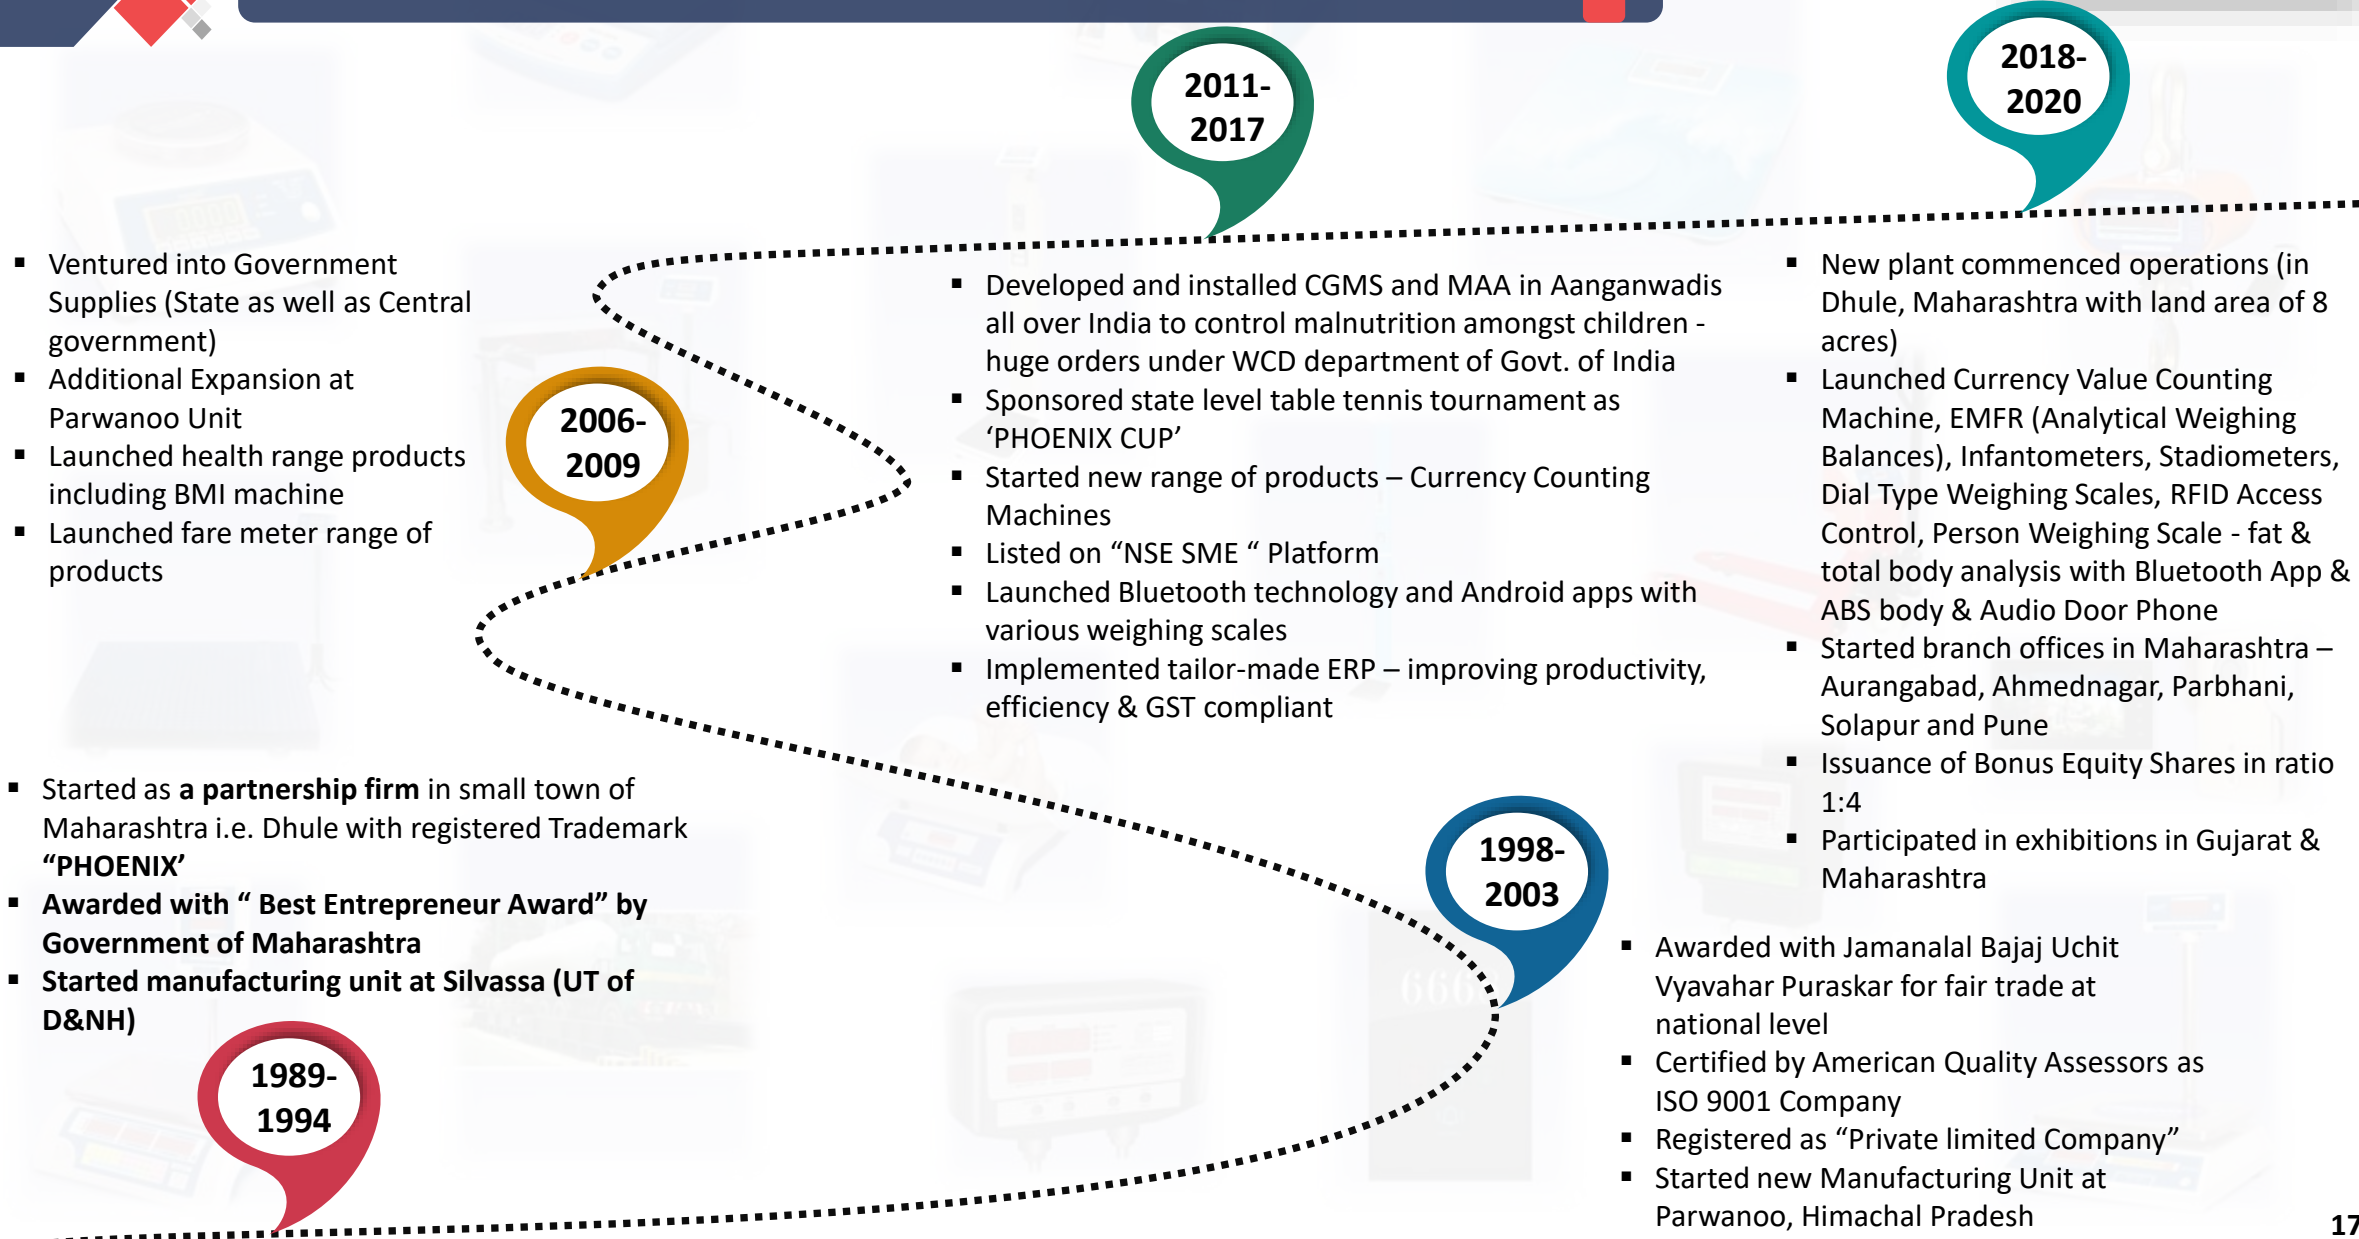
2011-2017

2018-2020

- Ventured into Government Supplies (State as well as Central government)
- Additional Expansion at Parwanoo Unit
- Launched health range products including BMI machine
- Launched fare meter range of products

2006-2009

- Developed and installed CGMS and MAA in Aanganwadis all over India to control malnutrition amongst children - huge orders under WCD department of Govt. of India
- Sponsored state level table tennis tournament as ‘PHOENIX CUP’
- Started new range of products – Currency Counting Machines
- Listed on “NSE SME “ Platform
- Launched Bluetooth technology and Android apps with various weighing scales
- Implemented tailor-made ERP – improving productivity, efficiency & GST compliant

- New plant commenced operations (in Dhule, Maharashtra with land area of 8 acres)
- Launched Currency Value Counting Machine, EMFR (Analytical Weighing Balances), Infantometers, Stadiometers, Dial Type Weighing Scales, RFID Access Control, Person Weighing Scale - fat & total body analysis with Bluetooth App & ABS body & Audio Door Phone
- Started branch offices in Maharashtra – Aurangabad, Ahmednagar, Parbhani, Solapur and Pune
- Issuance of Bonus Equity Shares in ratio 1:4
- Participated in exhibitions in Gujarat & Maharashtra

- Started as **a partnership firm** in small town of Maharashtra i.e. Dhule with registered Trademark **“PHOENIX’**
- **Awarded with “ Best Entrepreneur Award” by Government of Maharashtra**
- **Started manufacturing unit at Silvassa (UT of D&NH)**

1998-2003

1989-1994

- Awarded with Jamanalal Bajaj Uchit Vyavahar Puraskar for fair trade at national level
- Certified by American Quality Assessors as ISO 9001 Company
- Registered as “Private limited Company”
- Started new Manufacturing Unit at Parwanoo, Himachal Pradesh

17